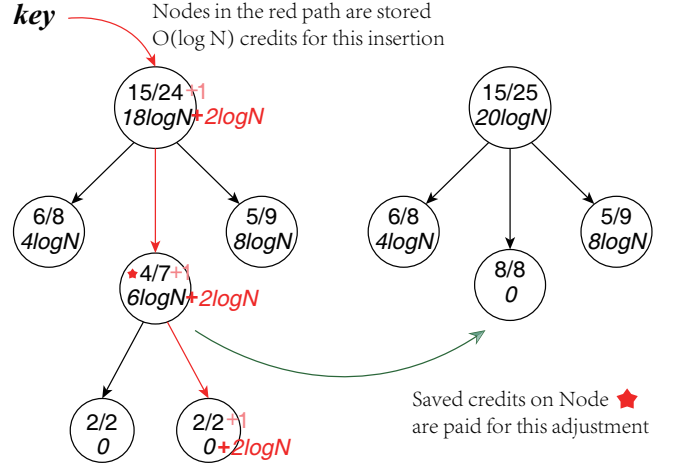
key

Nodes in the red path are stored O(log N) credits for this insertion

15/24+1
18logN+2logN

6/8
4logN

5/9
8logN

4/7+1
6logN+2logN

2/2
0

2/2+1
0+2logN

15/25
20logN

6/8
4logN

8/8
0

5/9
8logN

Saved credits on Node
are paid for this adjustment